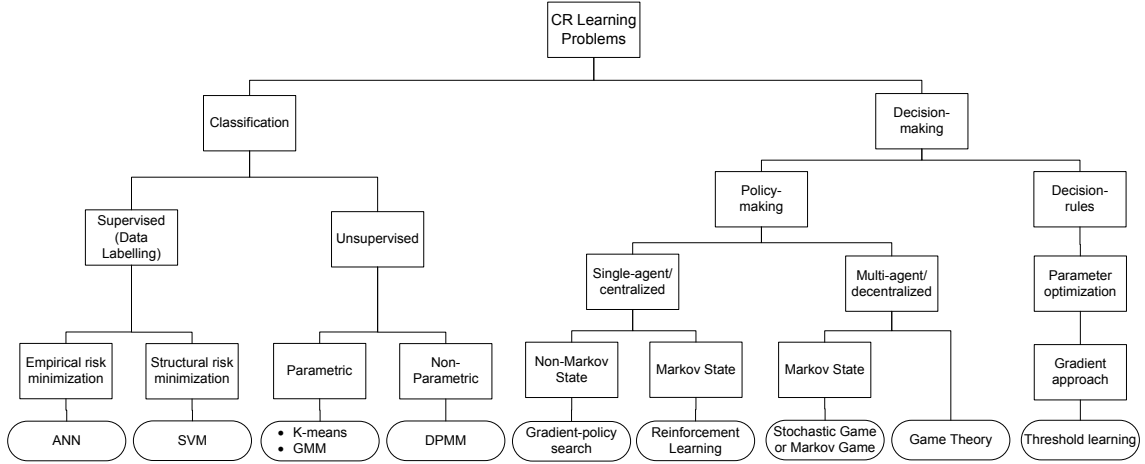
CR Learning Problems

Classification

Decision-making

Supervised (Data Labelling)

Unsupervised

Policy-making

Decision-rules

Single-agent/ centralized

Multi-agent/ decentralized

Parameter optimization

Empirical risk minimization

Structural risk minimization

Parametric

Non-Parametric

Non-Markov State

Markov State

Markov State

Gradient approach

ANN

SVM

• K-means
• GMM

DPMM

Gradient-policy search

Reinforcement Learning

Stochastic Game or Markov Game

Game Theory

Threshold learning